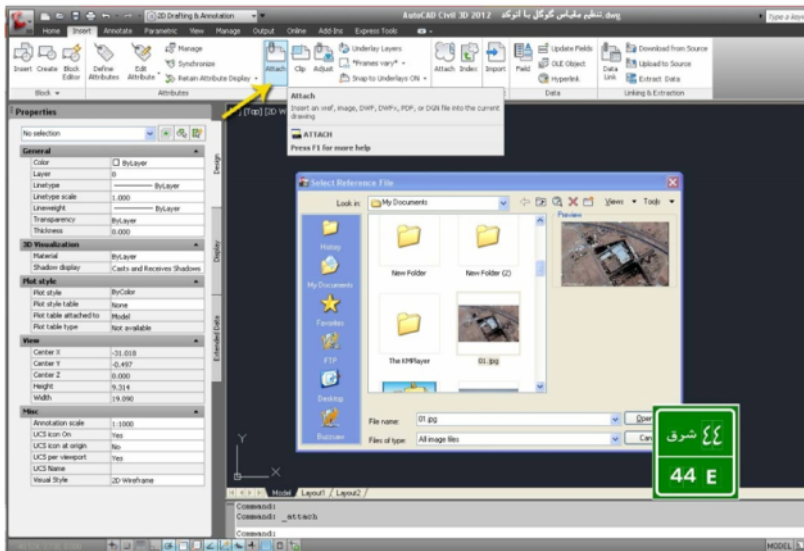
2D Drafting & Annotation

AutoCAD Civil 3D 2012 تنظيم مقياس گوگل با اتوكد.dwg

Type a keyword

Home Insert Annotate Parametric View Manage Output Online Add-ins Express Tools

Insert Create Block Editor Define Attributes Edit Attribute Manage Synchronize Retain Attribute Display

Block Attributes

Attach Clip Adjust Underlay Layers *Frames vary* Snap to Underlays ON

Attach Index Import Field Update Fields OLE Object Hyperlink Data Link Download from Source Upload to Source Extract Data

Data Linking & Extraction

Attach
Insert an xref, image, DWF, DWFx, PDF, or DGN file into the current drawing

ATTACH
Press F1 for more help

Properties

No selection

| General | |
|---|---|
| Color | ByLayer |
| Layer | 0 |
| Linetype | ByLayer |
| Linetype scale | 1.000 |
| Lineweight | ByLayer |
| Transparency | ByLayer |
| Thickness | 0.000 |
| 3D Visualization | |
| Material | ByLayer |
| Shadow display | Casts and Receives Shadows |
| Plot style | |
| Plot style | ByColor |
| Plot style table | None |
| Plot table attached to | Model |
| Plot table type | Not available |
| View | |
| Center X | -31.018 |
| Center Y | -0.497 |
| Center Z | 0.000 |
| Height | 9.314 |
| Width | 19.090 |
| Misc | |
| Annotation scale | 1:1000 |
| UCS icon On | Yes |
| UCS icon at origin | No |
| UCS per viewport | Yes |
| UCS Name | |
| Visual Style | 2D Wireframe |

Design Display Extended Data

[Top] [2D W

Select Reference File

Look in: My Documents

Views Tools

Preview

History My Documents Favorites FTP Desktop Buzzsaw

New Folder New Folder (2) The KMPlayer 01.jpg

File name: 01.jpg
Files of type: All image files

Open Cancel

شرق ٤٤
44 E

Model Layout1 Layout2

Command:
Command: _attach
Command:

MODEL